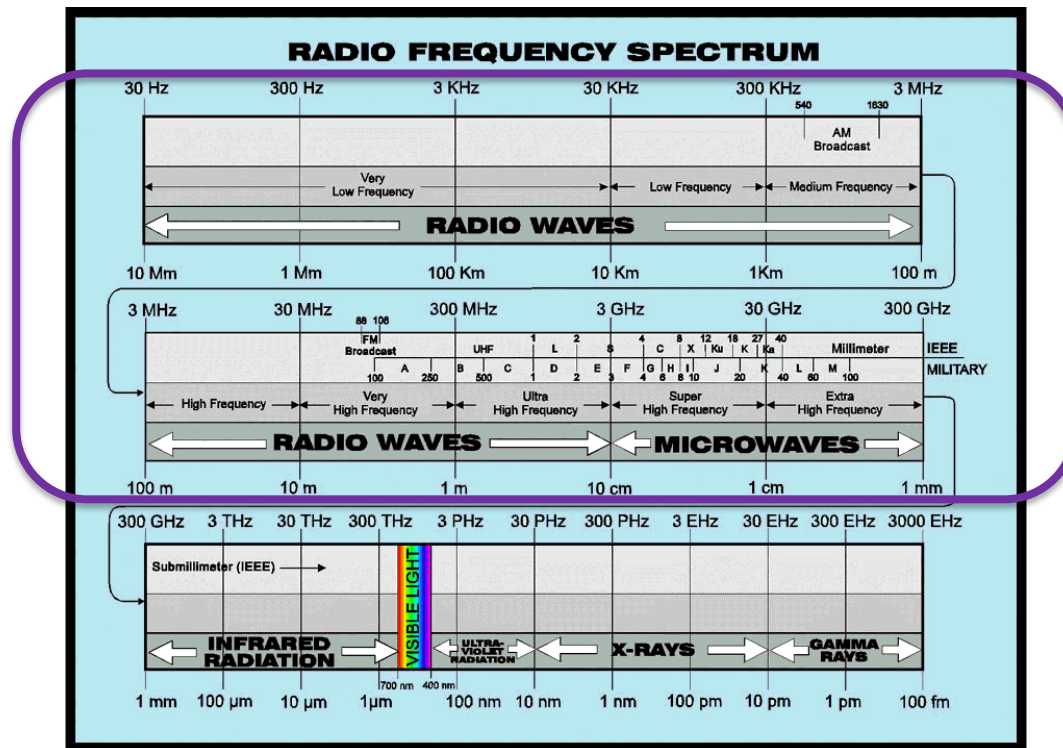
RADIO FREQUENCY SPECTRUM

30 Hz 300 Hz 3 KHz 30 KHz 300 KHz 3 MHz

540 1630

AM Broadcast

Very Low Frequency

Low Frequency

Medium Frequency

RADIO WAVES

10 Mm 1 Mm 100 Km 10 Km 1Km 100 m

3 MHz 30 MHz 300 MHz 3 GHz 30 GHz 300 GHz

88 108 FM Broadcast

UHF

1 L 2 S

4 C 8 X 12 Ku 18 K 27 Ka 40

Millimeter

IEEE

100 A 250 B 500 C 1 D 2 E 3 F 4 G 6 H 8 I 10 J 20 K 40 L 60 M 100

MILITARY

High Frequency

Very High Frequency

Ultra High Frequency

Super High Frequency

Extra High Frequency

RADIO WAVES

MICROWAVES

100 m 10 m 1 m 10 cm 1 cm 1 mm

300 GHz 3 THz 30 THz 300 THz 3 PHz 30 PHz 300 PHz 3 EHz 30 EHz 300 EHz 3000 EHz

Submillimeter (IEEE)

VISIBLE LIGHT

INFRARED RADIATION

ULTRA-VIOLET RADIATION

X-RAYS

GAMMA RAYS

700 nm 400 nm

1 mm 100 µm 10 µm 1µm 100 nm 10 nm 1 nm 100 pm 10 pm 1 pm 100 fm